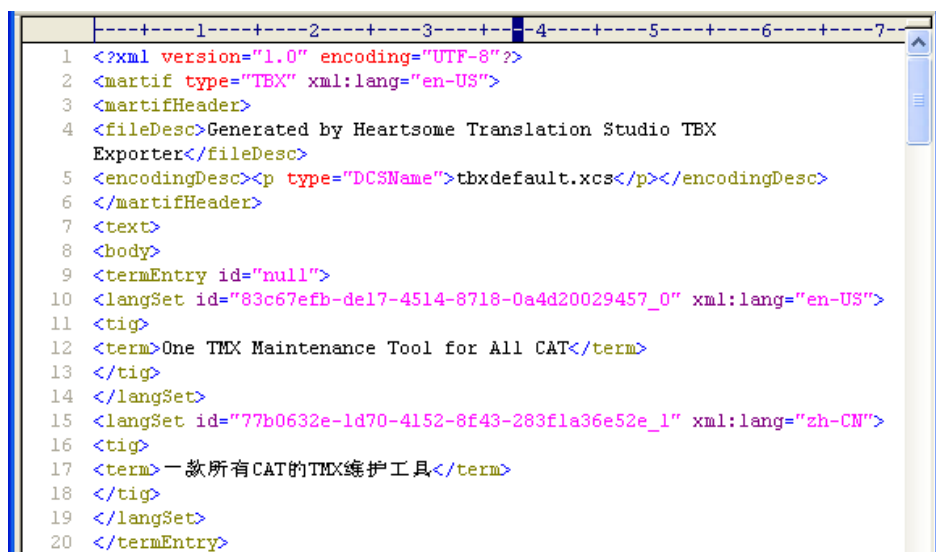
----+----1----+----2----+----3----+----4----+----5----+----6----+----7--

1 <?xml version="1.0" encoding="UTF-8"?>
2 <martif type="TBX" xml:lang="en-US">
3 <martifHeader>
4 <fileDesc>Generated by Heartsome Translation Studio TBX Exporter</fileDesc>
5 <encodingDesc><p type="DCSName">tbxdefault.xcs</p></encodingDesc>
6 </martifHeader>
7 <text>
8 <body>
9 <termEntry id="null">
10 <langSet id="83c67efb-de17-4514-8718-0a4d20029457_0" xml:lang="en-US">
11 <tig>
12 <term>One TMX Maintenance Tool for All CAT</term>
13 </tig>
14 </langSet>
15 <langSet id="77b0632e-1d70-4152-8f43-283f1a36e52e_1" xml:lang="zh-CN">
16 <tig>
17 <term>一款所有CAT的TMX维护工具</term>
18 </tig>
19 </langSet>
20 </termEntry>